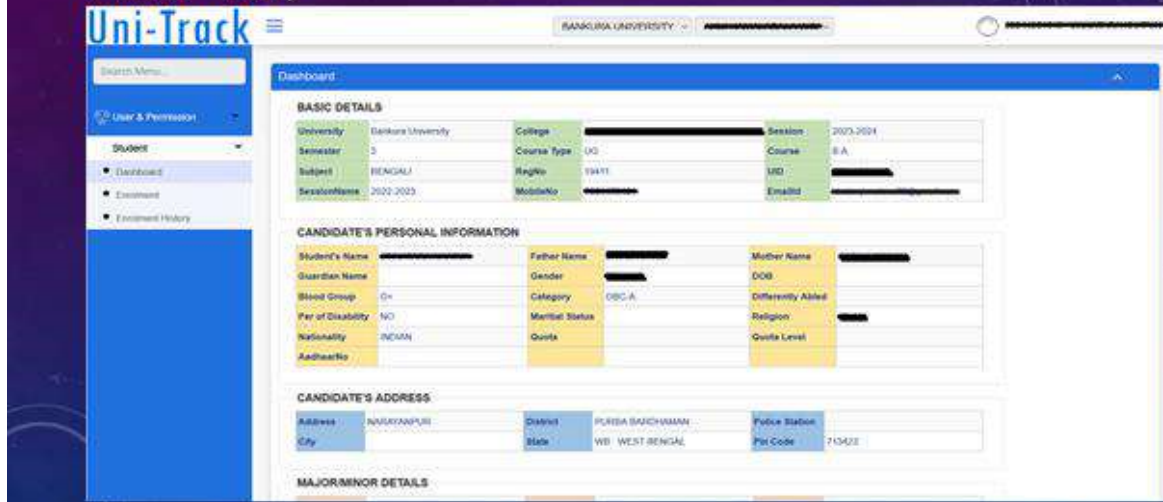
Uni-Track

BANKURA UNIVERSITY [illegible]

Search Menu...

User & Permission

Student

Dashboard

Enrolment

Enrolment History

Dashboard

BASIC DETAILS

| University | Bankura University | College | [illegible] | Session | 2023-2024 |
|---|---|---|---|---|---|
| Semester | 3 | Course Type | UG | Course | B.A. |
| Subject | BENGALI | RegNo | 19411 | UID | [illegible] |
| SessionName | 2022-2023 | MobileNo | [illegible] | EmailId | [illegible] |

CANDIDATE'S PERSONAL INFORMATION

| Student's Name | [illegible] | Father Name | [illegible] | Mother Name | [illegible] |
|---|---|---|---|---|---|
| Guardian Name | | Gender | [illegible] | DOB | |
| Blood Group | O+ | Category | OBC-A | Differently Abled | |
| Per of Disability | NO | Marital Status | | Religion | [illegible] |
| Nationality | INDIAN | Quota | | Quota Level | |
| AadhaarNo | | | | | |

CANDIDATE'S ADDRESS

| Address | NARAYANPUR | District | PURBA BARDHAMAN | Police Station | |
|---|---|---|---|---|---|
| City | | State | WB WEST BENGAL | Pin Code | 713422 |

MAJOR/MINOR DETAILS